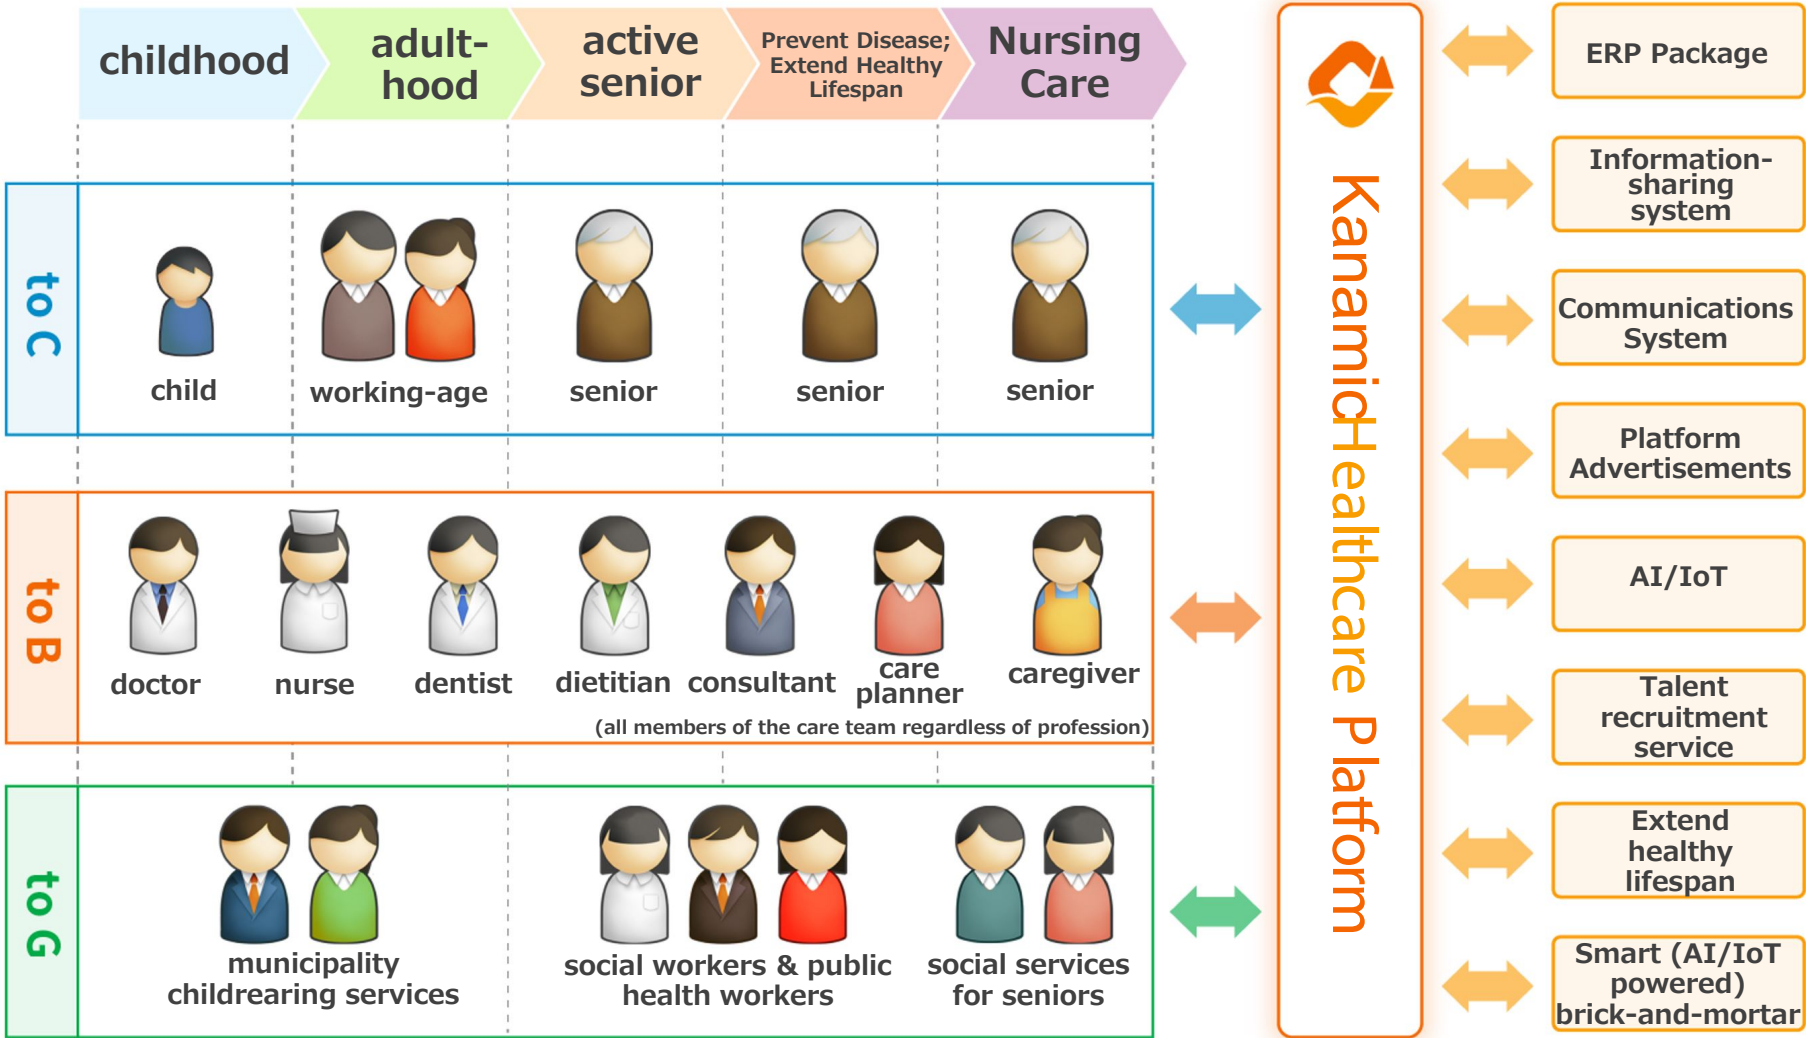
childhood

adulthood

active senior

Prevent Disease; Extend Healthy Lifespan

Nursing Care

to C

child

working-age

senior

senior

senior

to B

doctor

nurse

dentist

dietitian

consultant

care planner

caregiver

(all members of the care team regardless of profession)

to G

municipality childrearing services

social workers & public health workers

social services for seniors

KanamicHealthcare Platform

ERP Package

Information-sharing system

Communications System

Platform Advertisements

AI/IoT

Talent recruitment service

Extend healthy lifespan

Smart (AI/IoT powered) brick-and-mortar